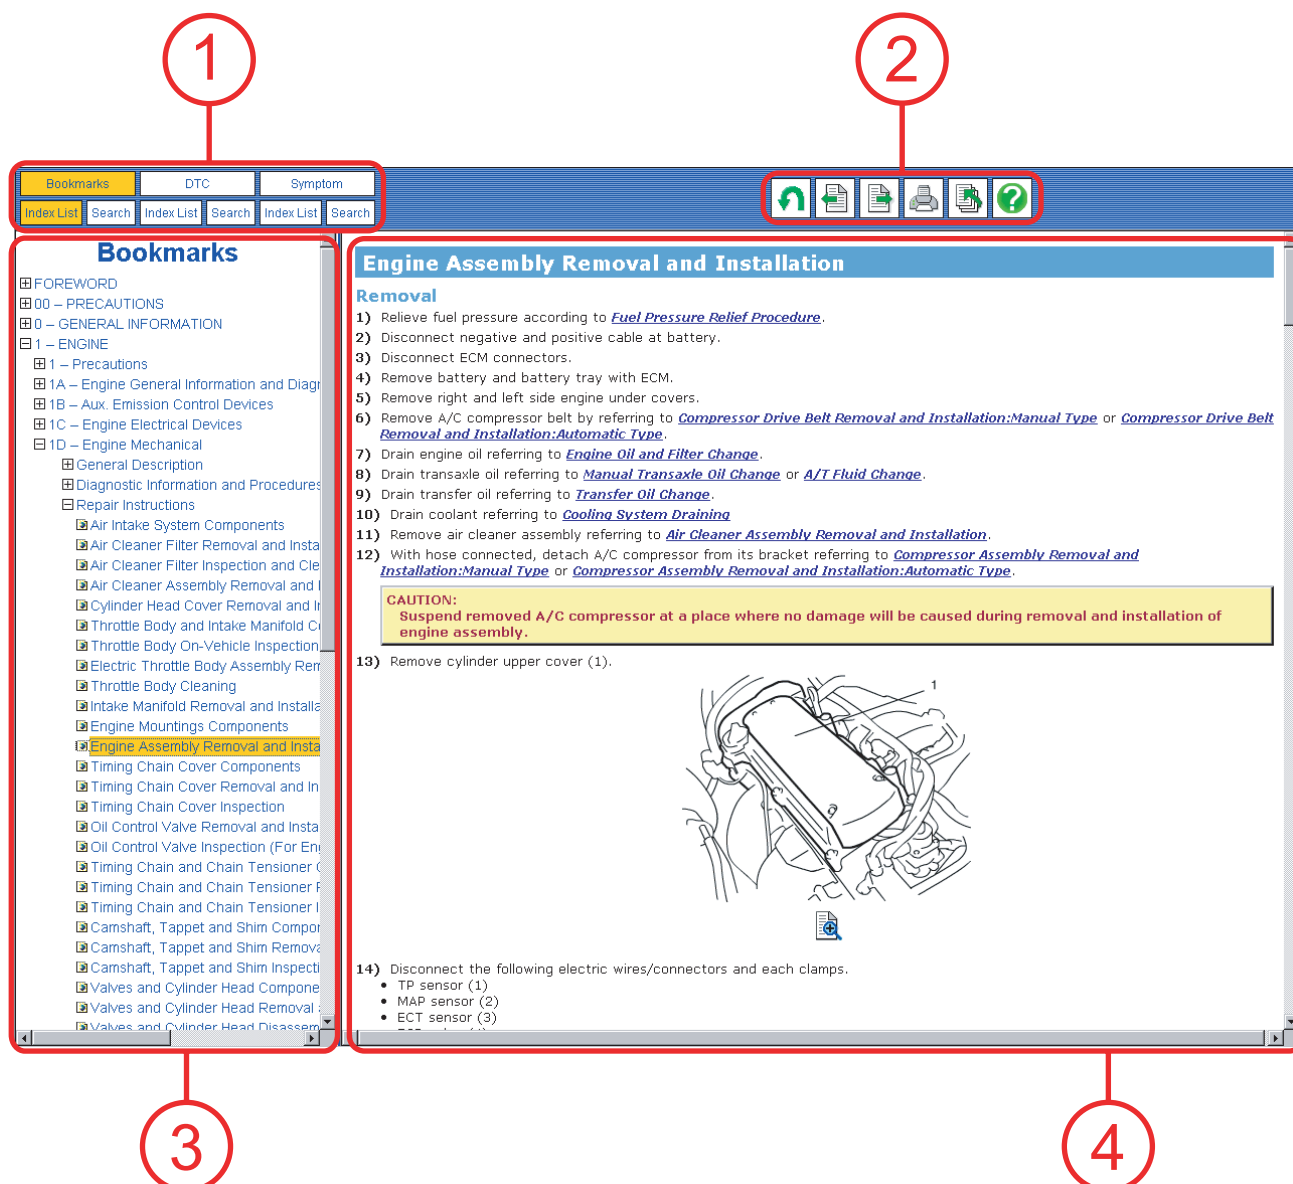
1

2

Bookmarks | DTC | Symptom

Index List | Search | Index List | Search | Index List | Search

Bookmarks

FOREWORD
00 – PRECAUTIONS
0 – GENERAL INFORMATION
1 – ENGINE
1 – Precautions
1A – Engine General Information and Diagı
1B – Aux. Emission Control Devices
1C – Engine Electrical Devices
1D – Engine Mechanical
General Description
Diagnostic Information and Procedures
Repair Instructions
Air Intake System Components
Air Cleaner Filter Removal and Insta
Air Cleaner Filter Inspection and Cle
Air Cleaner Assembly Removal and I
Cylinder Head Cover Removal and Ir
Throttle Body and Intake Manifold Co
Throttle Body On-Vehicle Inspection
Electric Throttle Body Assembly Rer
Throttle Body Cleaning
Intake Manifold Removal and Installa
Engine Mountings Components
Engine Assembly Removal and Insta
Timing Chain Cover Components
Timing Chain Cover Removal and In
Timing Chain Cover Inspection
Oil Control Valve Removal and Insta
Oil Control Valve Inspection (For Eng
Timing Chain and Chain Tensioner C
Timing Chain and Chain Tensioner F
Timing Chain and Chain Tensioner I
Camshaft, Tappet and Shim Compor
Camshaft, Tappet and Shim Remova
Camshaft, Tappet and Shim Inspecti
Valves and Cylinder Head Compone
Valves and Cylinder Head Removal
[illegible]

Engine Assembly Removal and Installation

Removal

1) Relieve fuel pressure according to Fuel Pressure Relief Procedure.
2) Disconnect negative and positive cable at battery.
3) Disconnect ECM connectors.
4) Remove battery and battery tray with ECM.
5) Remove right and left side engine under covers.
6) Remove A/C compressor belt by referring to Compressor Drive Belt Removal and Installation:Manual Type or Compressor Drive Belt Removal and Installation:Automatic Type.
7) Drain engine oil referring to Engine Oil and Filter Change.
8) Drain transaxle oil referring to Manual Transaxle Oil Change or A/T Fluid Change.
9) Drain transfer oil referring to Transfer Oil Change.
10) Drain coolant referring to Cooling System Draining
11) Remove air cleaner assembly referring to Air Cleaner Assembly Removal and Installation.
12) With hose connected, detach A/C compressor from its bracket referring to Compressor Assembly Removal and Installation:Manual Type or Compressor Assembly Removal and Installation:Automatic Type.

CAUTION:
Suspend removed A/C compressor at a place where no damage will be caused during removal and installation of engine assembly.

13) Remove cylinder upper cover (1).

1

14) Disconnect the following electric wires/connectors and each clamps.
• TP sensor (1)
• MAP sensor (2)
• ECT sensor (3)
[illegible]

3

4